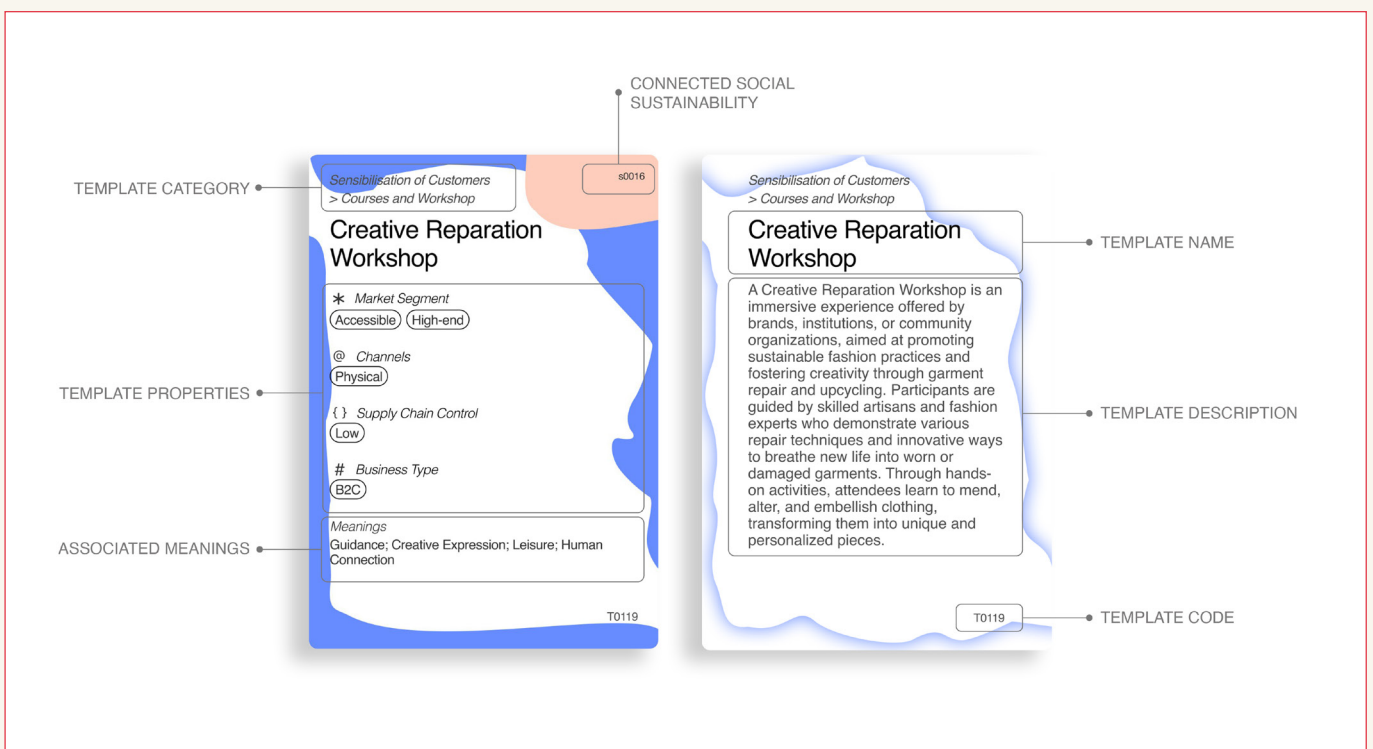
CONNECTED SOCIAL SUSTAINABILITY

TEMPLATE CATEGORY

Sensibilisation of Customers
> Courses and Workshop

s0016

Creative Reparation Workshop

TEMPLATE PROPERTIES

* Market Segment
Accessible High-end

@ Channels
Physical

{ } Supply Chain Control
Low

# Business Type
B2C

ASSOCIATED MEANINGS

Meanings
Guidance; Creative Expression; Leisure; Human Connection

T0119

Sensibilisation of Customers
> Courses and Workshop

Creative Reparation Workshop

TEMPLATE NAME

A Creative Reparation Workshop is an immersive experience offered by brands, institutions, or community organizations, aimed at promoting sustainable fashion practices and fostering creativity through garment repair and upcycling. Participants are guided by skilled artisans and fashion experts who demonstrate various repair techniques and innovative ways to breathe new life into worn or damaged garments. Through hands-on activities, attendees learn to mend, alter, and embellish clothing, transforming them into unique and personalized pieces.

TEMPLATE DESCRIPTION

T0119

TEMPLATE CODE